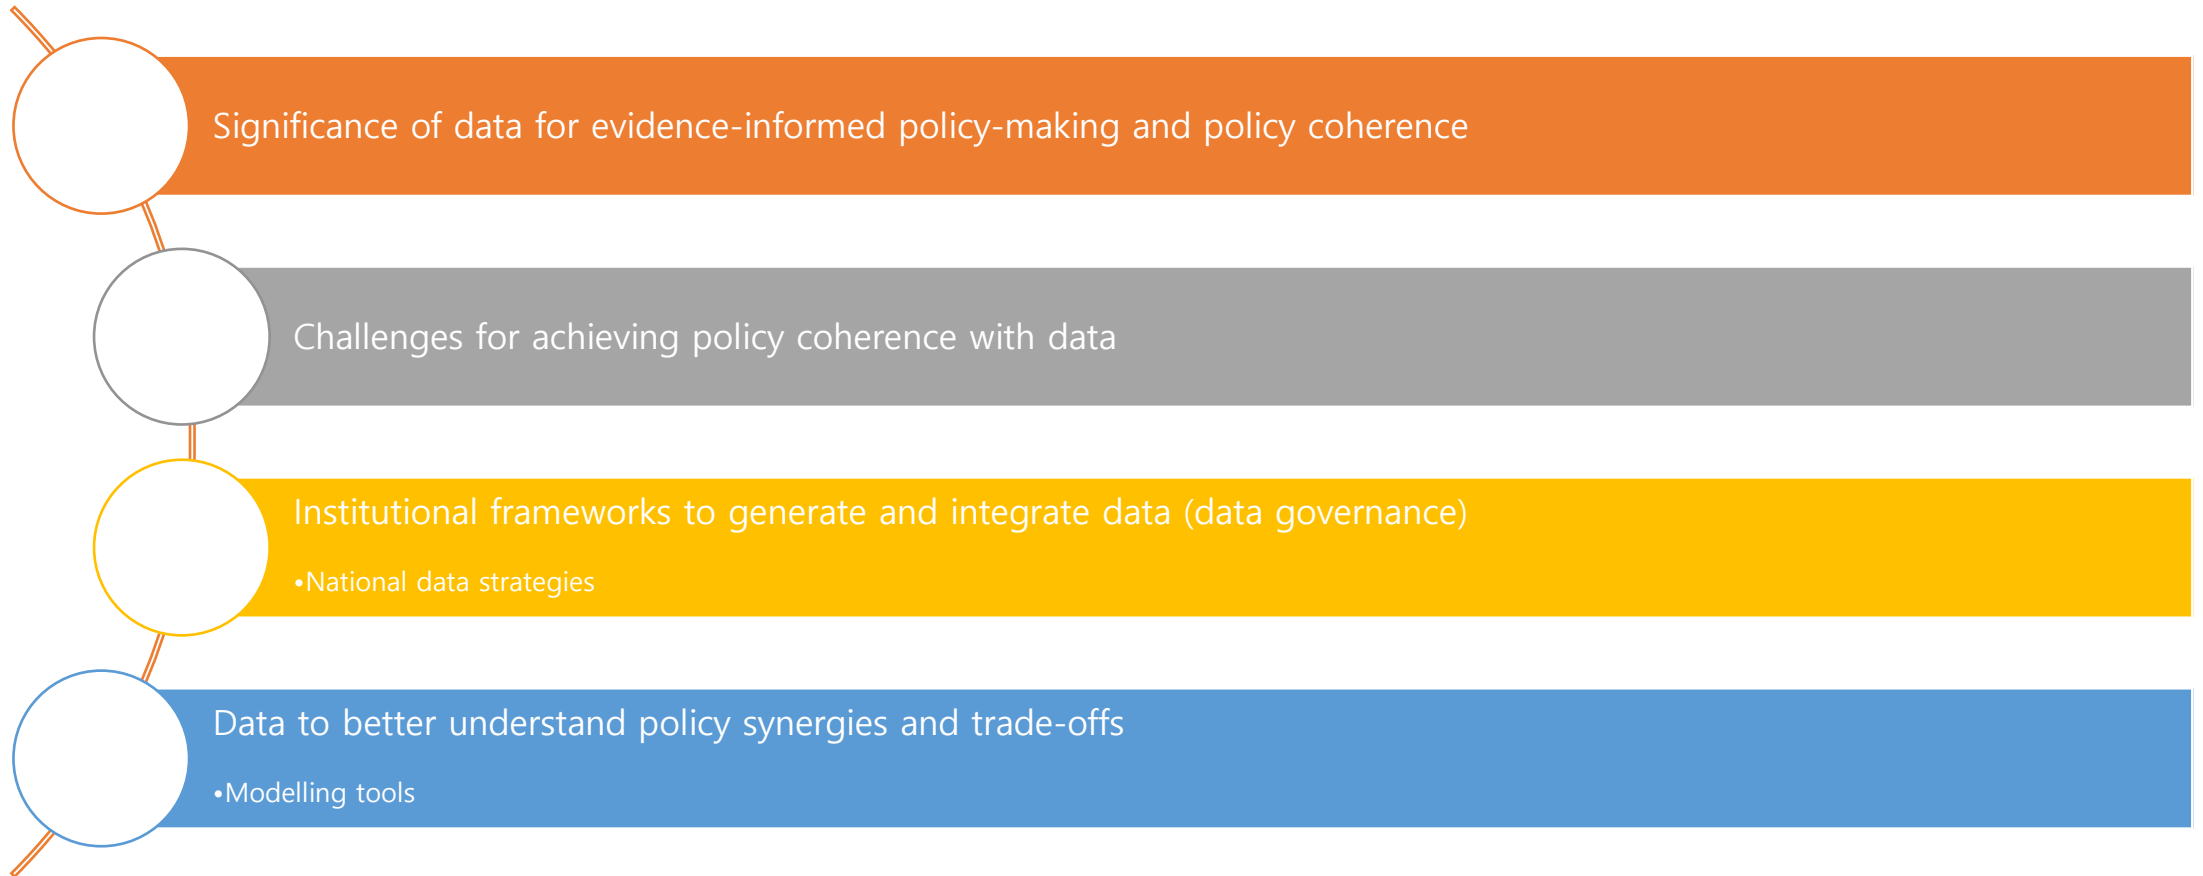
Significance of data for evidence-informed policy-making and policy coherence

Challenges for achieving policy coherence with data

Institutional frameworks to generate and integrate data (data governance)

•National data strategies

Data to better understand policy synergies and trade-offs

•Modelling tools